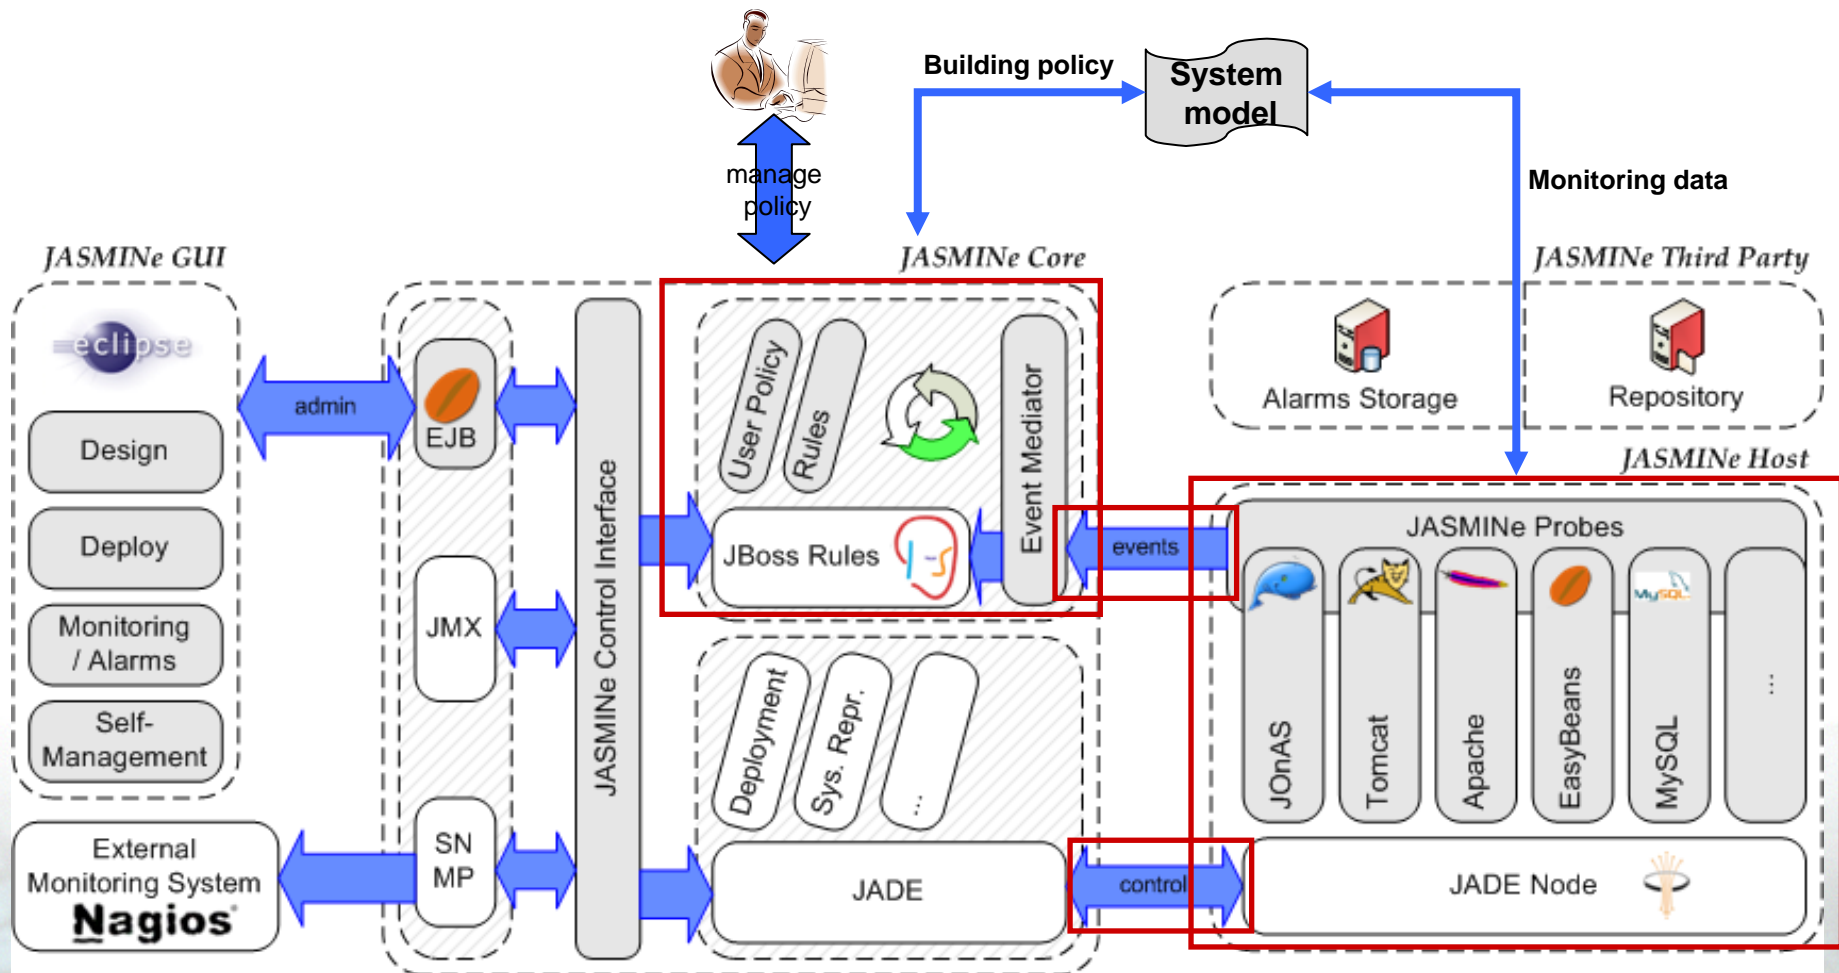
manage policy

Building policy

System model

Monitoring data

JASMINe GUI

eclipse

Design

Deploy

Monitoring / Alarms

Self-Management

admin

EJB

JMX

SN MP

External Monitoring System Nagios

JASMINe Control Interface

JASMINe Core

User Policy

Rules

JBoss Rules

Event Mediator

Deployment

Sys. Repr.

...

JADE

events

control

JASMINe Third Party

Alarms Storage

Repository

JASMINe Host

JASMINe Probes

JOnAS

Tomcat

Apache

EasyBeans

MySQL

...

JADE Node